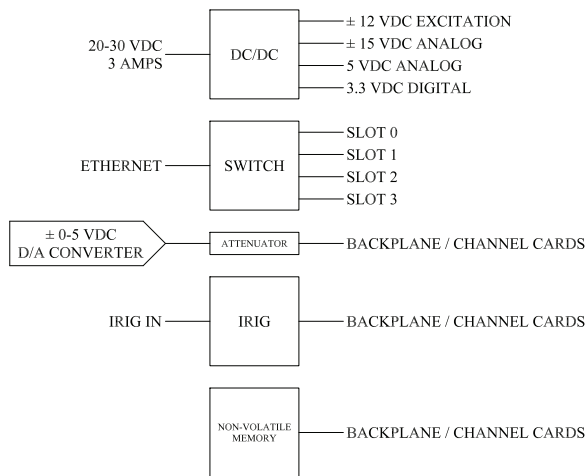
20-30 VDC
3 AMPS

DC/DC

± 12 VDC EXCITATION
± 15 VDC ANALOG
5 VDC ANALOG
3.3 VDC DIGITAL

ETHERNET

SWITCH

SLOT 0
SLOT 1
SLOT 2
SLOT 3

± 0-5 VDC
D/A CONVERTER

ATTENUATOR

BACKPLANE / CHANNEL CARDS

IRIG IN

IRIG

BACKPLANE / CHANNEL CARDS

NON-VOLATILE MEMORY

BACKPLANE / CHANNEL CARDS